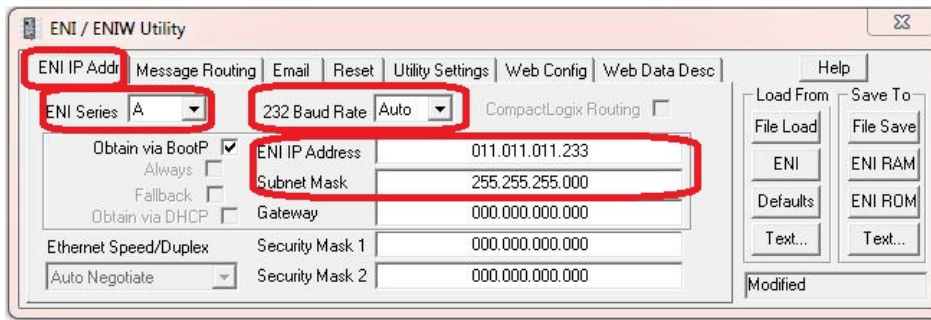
ENI / ENIW Utility

ENI IP Addr | Message Routing | Email | Reset | Utility Settings | Web Config | Web Data Desc

Help

ENI Series A

232 Baud Rate Auto

CompactLogix Routing

Obtain via BootP
Always
Fallback
Obtain via DHCP

| ENI IP Address | 011.011.011.233 |
|---|---|
| Subnet Mask | 255.255.255.000 |
| Gateway | 000.000.000.000 |
| Security Mask 1 | 000.000.000.000 |
| Security Mask 2 | 000.000.000.000 |

Ethernet Speed/Duplex
Auto Negotiate

Load From
File Load
ENI
Defaults
Text...

Save To
File Save
ENI RAM
ENI ROM
Text...

Modified